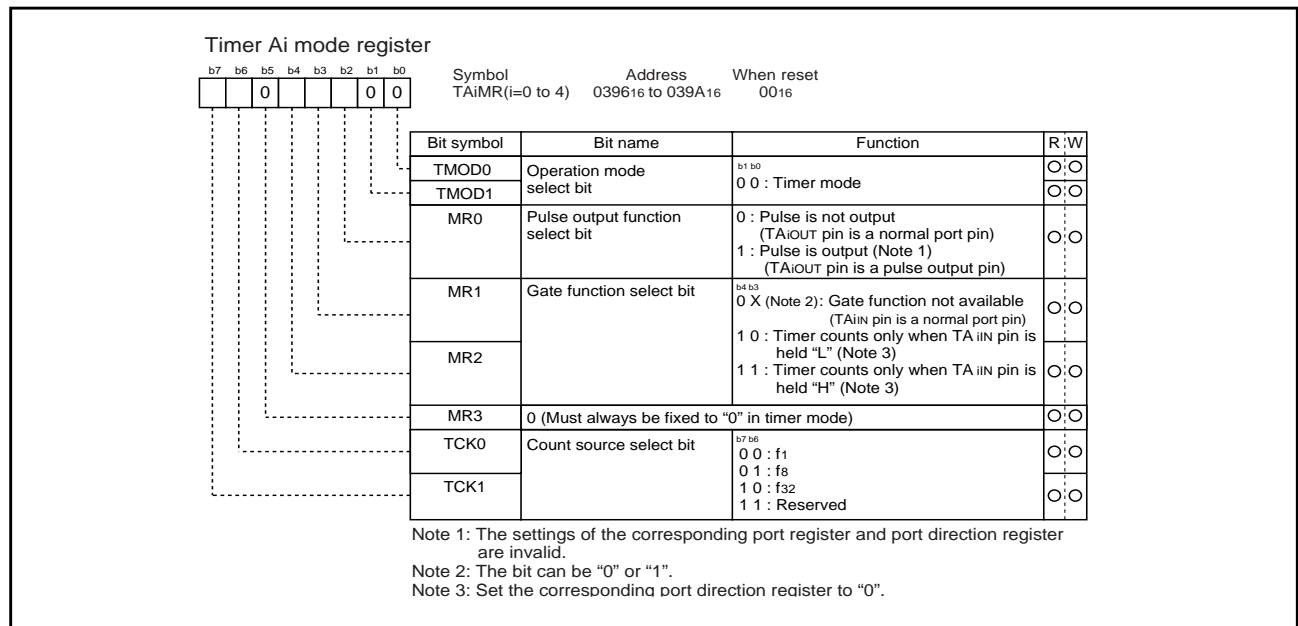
Timer Ai mode register

| b7 | b6 | b5 | b4 | b3 | b2 | b1 | b0 |
|---|---|---|---|---|---|---|---|
| | | 0 | | | | 0 | 0 |

Symbol TAiMR(i=0 to 4) Address $0396_{16}$ to $039A_{16}$ When reset $00_{16}$

| Bit symbol | Bit name | Function | R | W |
|---|---|---|---|---|
| TMOD0 | Operation mode select bit | b1 b0 0 0 : Timer mode | O | O |
| TMOD1 | | | O | O |
| MR0 | Pulse output function select bit | 0 : Pulse is not output (TAiOUT pin is a normal port pin) 1 : Pulse is output (Note 1) (TAiOUT pin is a pulse output pin) | O | O |
| MR1 | Gate function select bit | b4 b3 0 X (Note 2): Gate function not available (TAiIN pin is a normal port pin) 1 0 : Timer counts only when TA iIN pin is held "L" (Note 3) 1 1 : Timer counts only when TA iIN pin is held "H" (Note 3) | O | O |
| MR2 | | | O | O |
| MR3 | 0 (Must always be fixed to "0" in timer mode) | | O | O |
| TCK0 | Count source select bit | b7 b6 0 0 : $f_1$ 0 1 : $f_8$ 1 0 : $f_{32}$ 1 1 : Reserved | O | O |
| TCK1 | | | O | O |

Note 1: The settings of the corresponding port register and port direction register are invalid.
Note 2: The bit can be "0" or "1".
Note 3: Set the corresponding port direction register to "0".